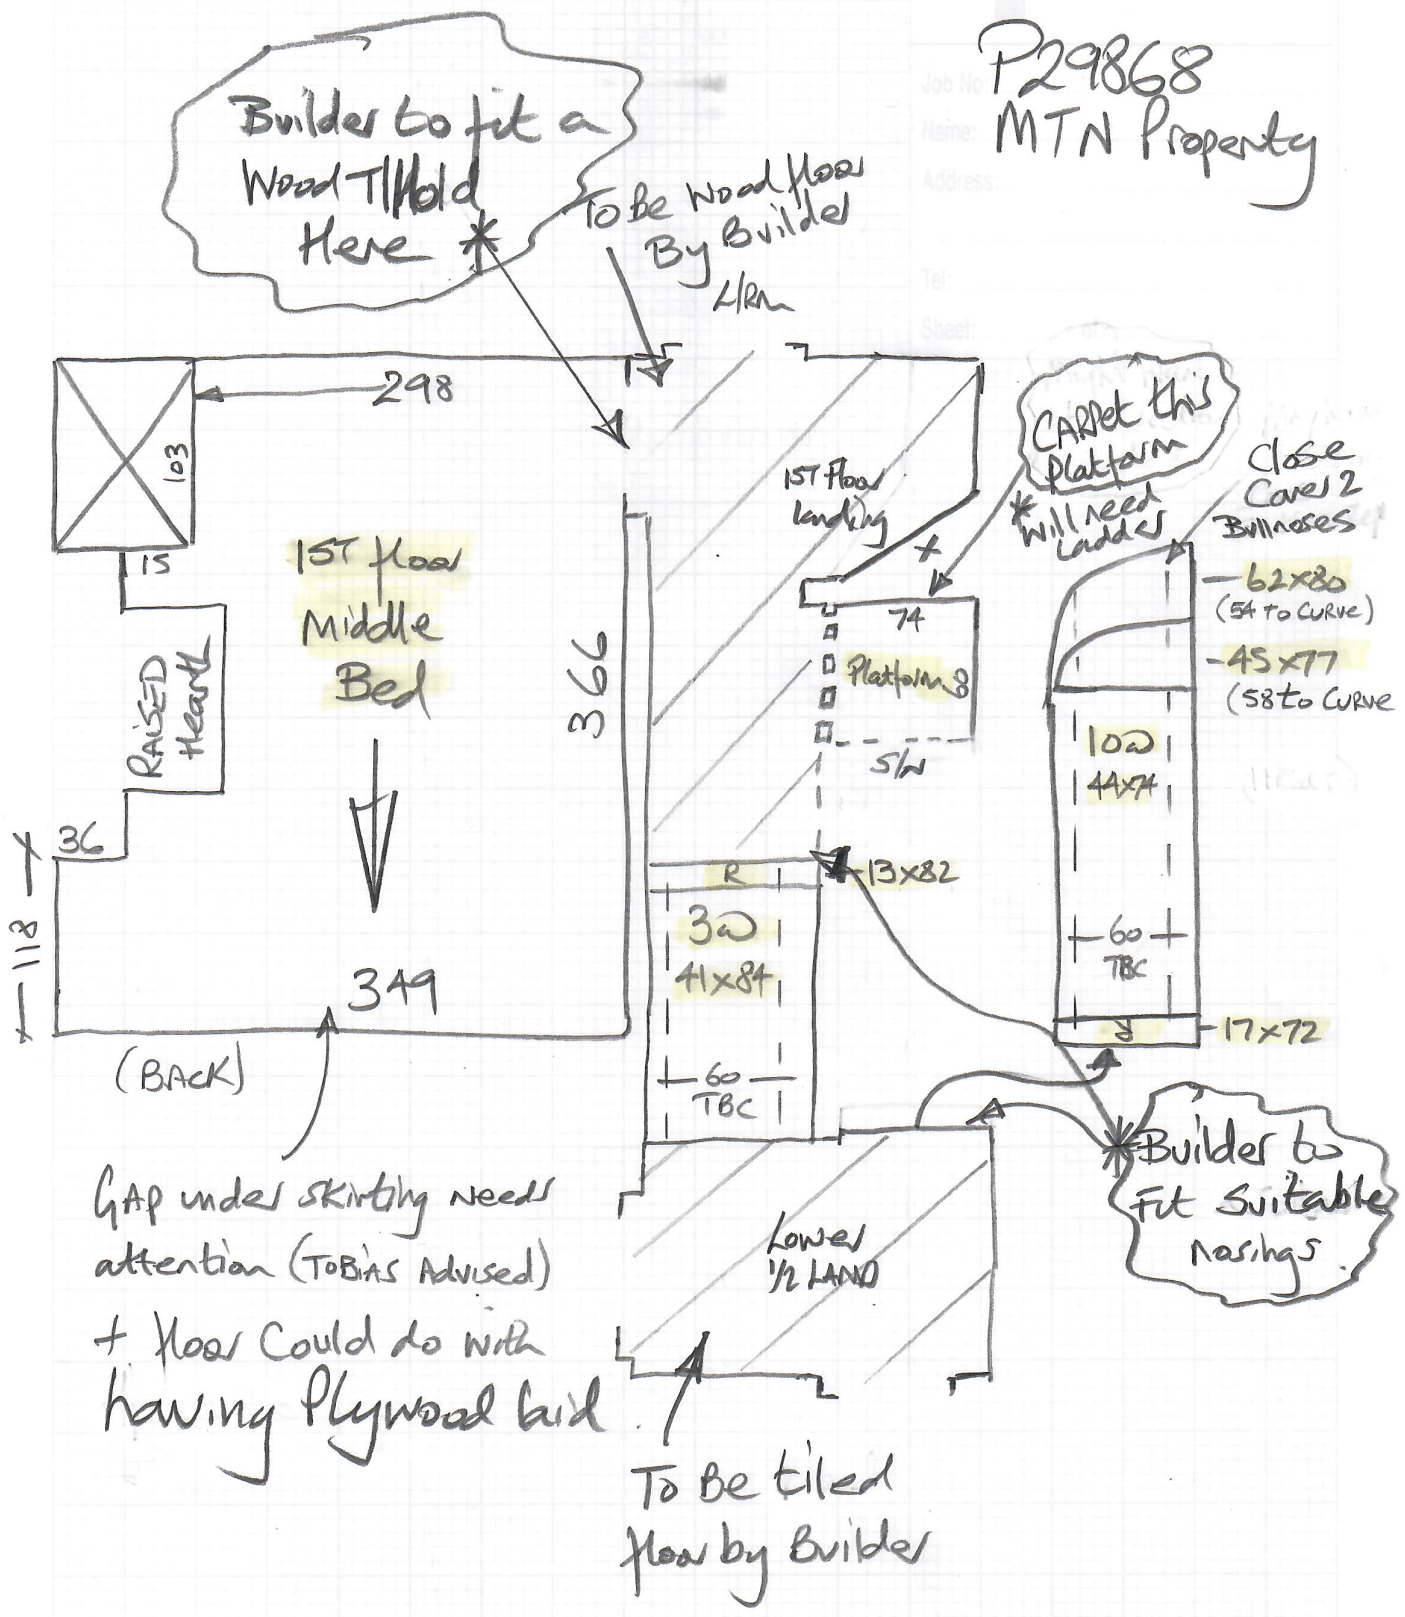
P29868
MTN Property

Job No:
Name:
Address:
Tel:
Sheet:

Builder to fit a Wood T/Hold Here

To be Wood floor By Builder

L/Rm

298

103

15

1ST floor Middle Bed

RAISED Hearth

366

36

112

349

(BACK)

1ST floor landing

CARPet this platform

Will need Ladder

74

Platform 8

S/W

Close Cover 2 Bullnoses

62x80 (54 to curve)

45x77 (58 to curve)

10W 44x74

60 TBC

R

13x82

3W 41x84

60 TBC

R

17x72

Builder to Fit Suitable nosings

Lower 1/2 LAND

GAP under skirting needs attention (TOBIAS Advised)

+ floor could do with having Plywood laid

To Be tiled floor by Builder